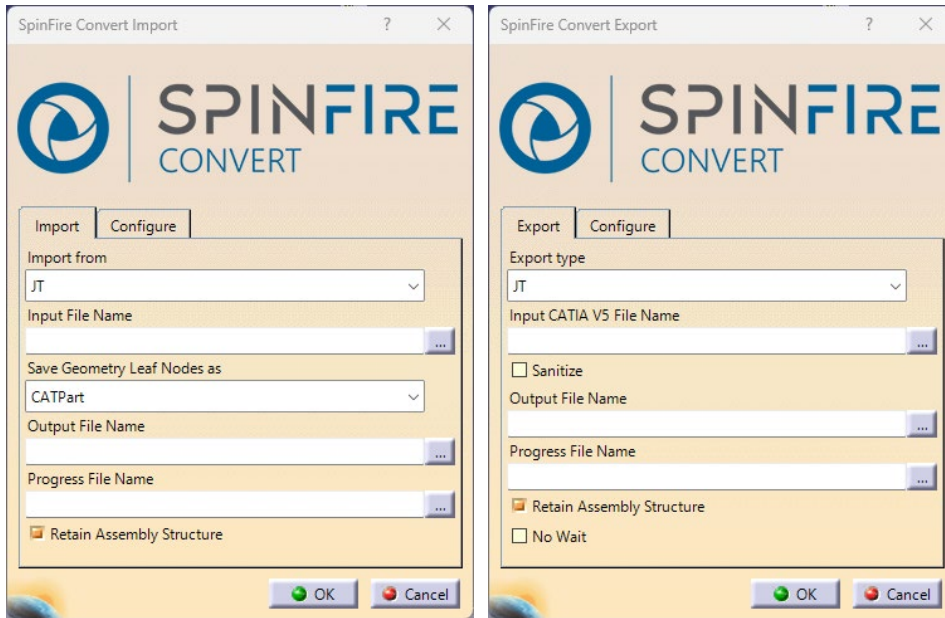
SpinFire Convert Import ? ×

SPINFIRE
CONVERT

Import Configure

Import from
JT

Input File Name
...

Save Geometry Leaf Nodes as
CATPart

Output File Name
...

Progress File Name
...

Retain Assembly Structure

OK Cancel

SpinFire Convert Export ? ×

SPINFIRE
CONVERT

Export Configure

Export type
JT

Input CATIA V5 File Name
...

Sanitize

Output File Name
...

Progress File Name
...

Retain Assembly Structure

No Wait

OK Cancel